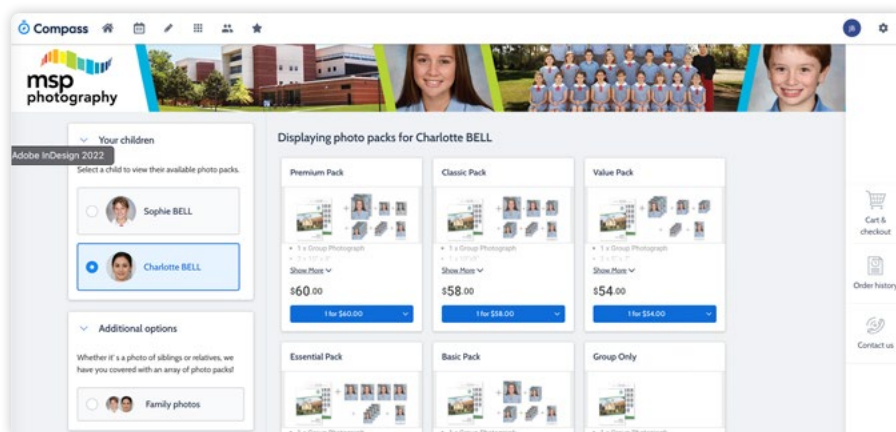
Compass

msp photography

Your children

Adobe InDesign 2022

Select a child to view their available photo packs.

Sophie BELL

Charlotte BELL

Additional options

Whether it's a photo of siblings or relatives, we have you covered with an array of photo packs!

Family photos

Displaying photo packs for Charlotte BELL

Premium Pack

1 x Group Photograph

Show More

$60.00

1 for $60.00

Classic Pack

1 x Group Photograph

Show More

$58.00

1 for $58.00

Value Pack

1 x Group Photograph

Show More

$54.00

1 for $54.00

Essential Pack

Basic Pack

Group Only

Cart & checkout

Order history

Contact us